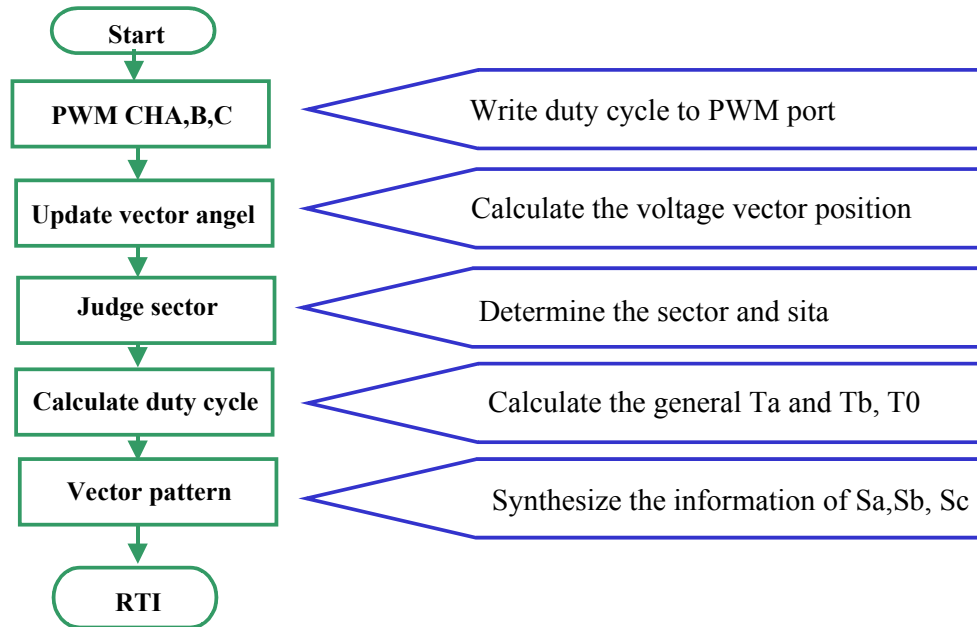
Start

PWM CHA,B,C

Write duty cycle to PWM port

Update vector angel

Calculate the voltage vector position

Judge sector

Determine the sector and sita

Calculate duty cycle

Calculate the general Ta and Tb, T0

Vector pattern

Synthesize the information of Sa,Sb, Sc

RTI